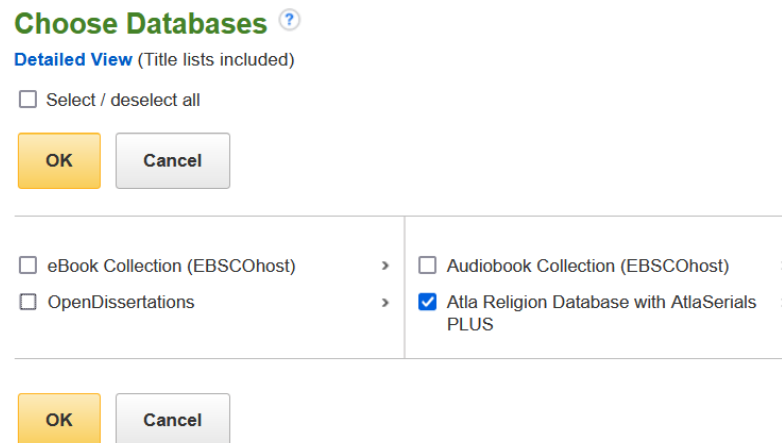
Choose Databases ?

Detailed View (Title lists included)

Select / deselect all

OK Cancel

eBook Collection (EBSCOhost) ›

OpenDissertations ›

Audiobook Collection (EBSCOhost)

Atla Religion Database with AtlaSerials PLUS

OK Cancel